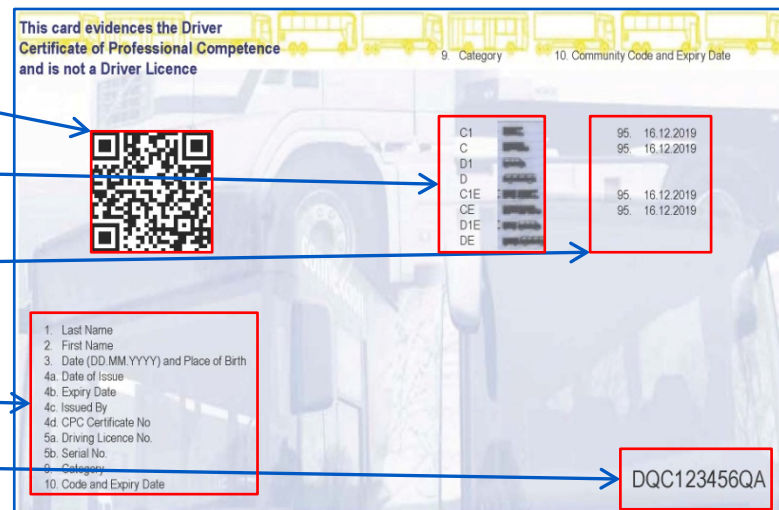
This card evidences the Driver Certificate of Professional Competence and is not a Driver Licence

9. Category

10. Community Code and Expiry Date

C1 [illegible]
C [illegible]
D1 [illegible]
D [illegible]
C1E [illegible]
CE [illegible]
D1E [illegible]
DE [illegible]

95. 16.12.2019
95. 16.12.2019
95. 16.12.2019
95. 16.12.2019

1. Last Name
2. First Name
3. Date (DD.MM.YYYY) and Place of Birth
4a. Date of Issue
4b. Expiry Date
4c. Issued By
4d. CPC Certificate No
5a. Driving Licence No.
5b. Serial No.
9. Category
10. Code and Expiry Date

DQC123456QA